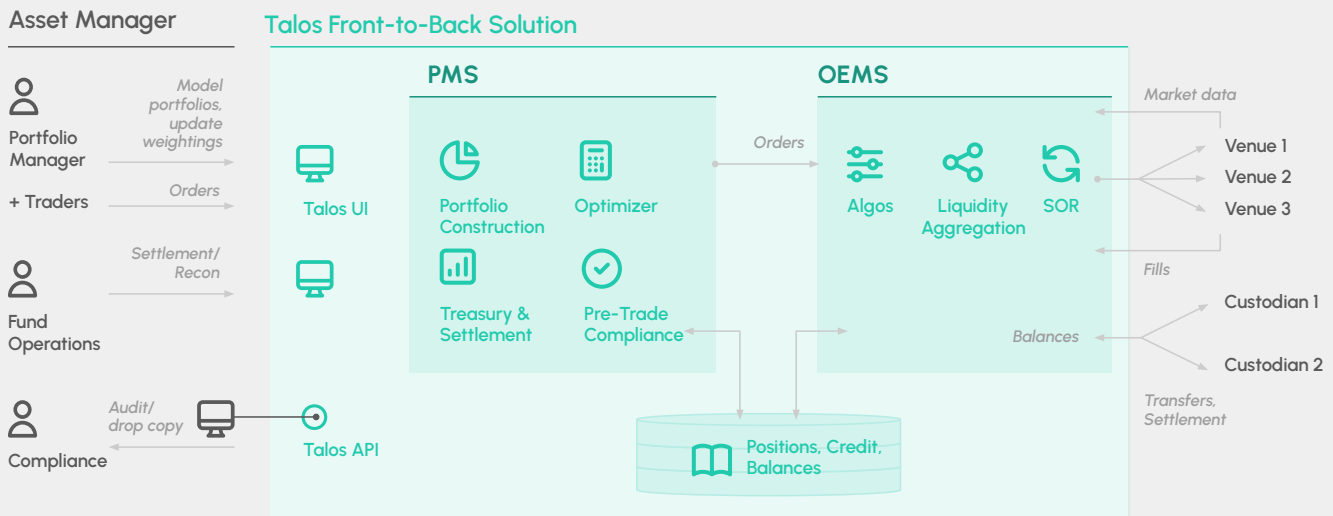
Asset Manager

Portfolio Manager

+ Traders

Model portfolios, update weightings

Orders

Fund Operations

Settlement/ Recon

Compliance

Audit/ drop copy

Talos Front-to-Back Solution

Talos UI

Talos API

PMS

Portfolio Construction

Optimizer

Treasury & Settlement

Pre-Trade Compliance

Orders

OEMS

Algos

Liquidity Aggregation

SOR

Balances

Positions, Credit, Balances

Market data

Venue 1

Venue 2

Venue 3

Fills

Custodian 1

Custodian 2

Transfers, Settlement